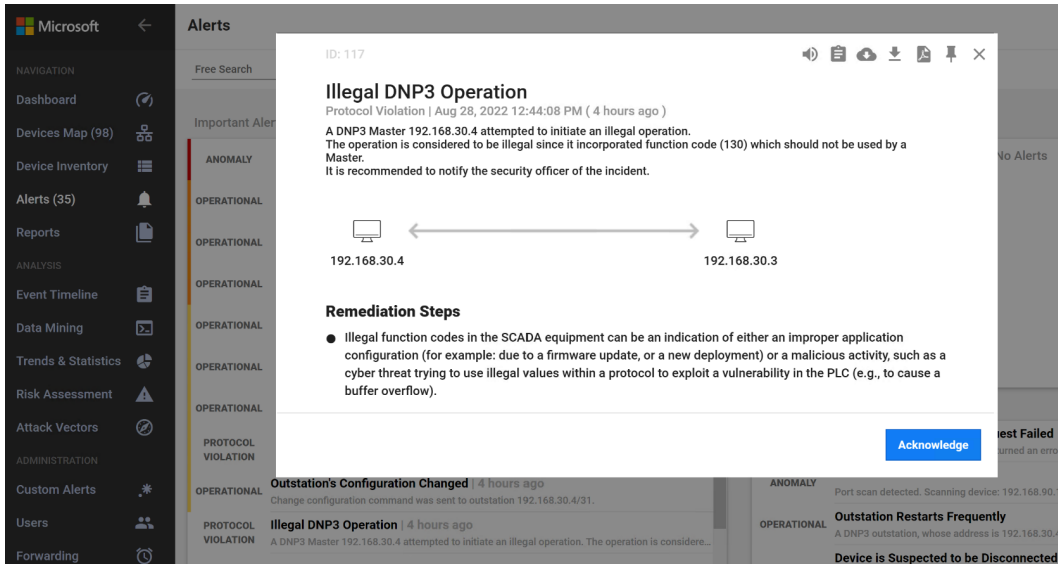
Microsoft

NAVIGATION
Dashboard
Devices Map (98)
Device Inventory
Alerts (35)
Reports
ANALYSIS
Event Timeline
Data Mining
Trends & Statistics
Risk Assessment
Attack Vectors
ADMINISTRATION
Custom Alerts
Users
Forwarding

Alerts

Free Search

Important Aler

ANOMALY
OPERATIONAL
OPERATIONAL
OPERATIONAL
OPERATIONAL
OPERATIONAL
OPERATIONAL
PROTOCOL VIOLATION
OPERATIONAL
PROTOCOL VIOLATION

ID: 117

Illegal DNP3 Operation
Protocol Violation | Aug 28, 2022 12:44:08 PM ( 4 hours ago )
A DNP3 Master 192.168.30.4 attempted to initiate an illegal operation.
The operation is considered to be illegal since it incorporated function code (130) which should not be used by a Master.
It is recommended to notify the security officer of the incident.

192.168.30.4
192.168.30.3

Remediation Steps
Illegal function codes in the SCADA equipment can be an indication of either an improper application configuration (for example: due to a firmware update, or a new deployment) or a malicious activity, such as a cyber threat trying to use illegal values within a protocol to exploit a vulnerability in the PLC (e.g., to cause a buffer overflow).

Acknowledge

No Alerts

Outstation's Configuration Changed | 4 hours ago
Change configuration command was sent to outstation 192.168.30.4/31.

Illegal DNP3 Operation | 4 hours ago
A DNP3 Master 192.168.30.4 attempted to initiate an illegal operation. The operation is considere...

est Failed
urned an erro

ANOMALY
Port scan detected. Scanning device: 192.168.90.1

OPERATIONAL
Outstation Restarts Frequently
A DNP3 outstation, whose address is 192.168.30.4

Device is Suspected to be Disconnected